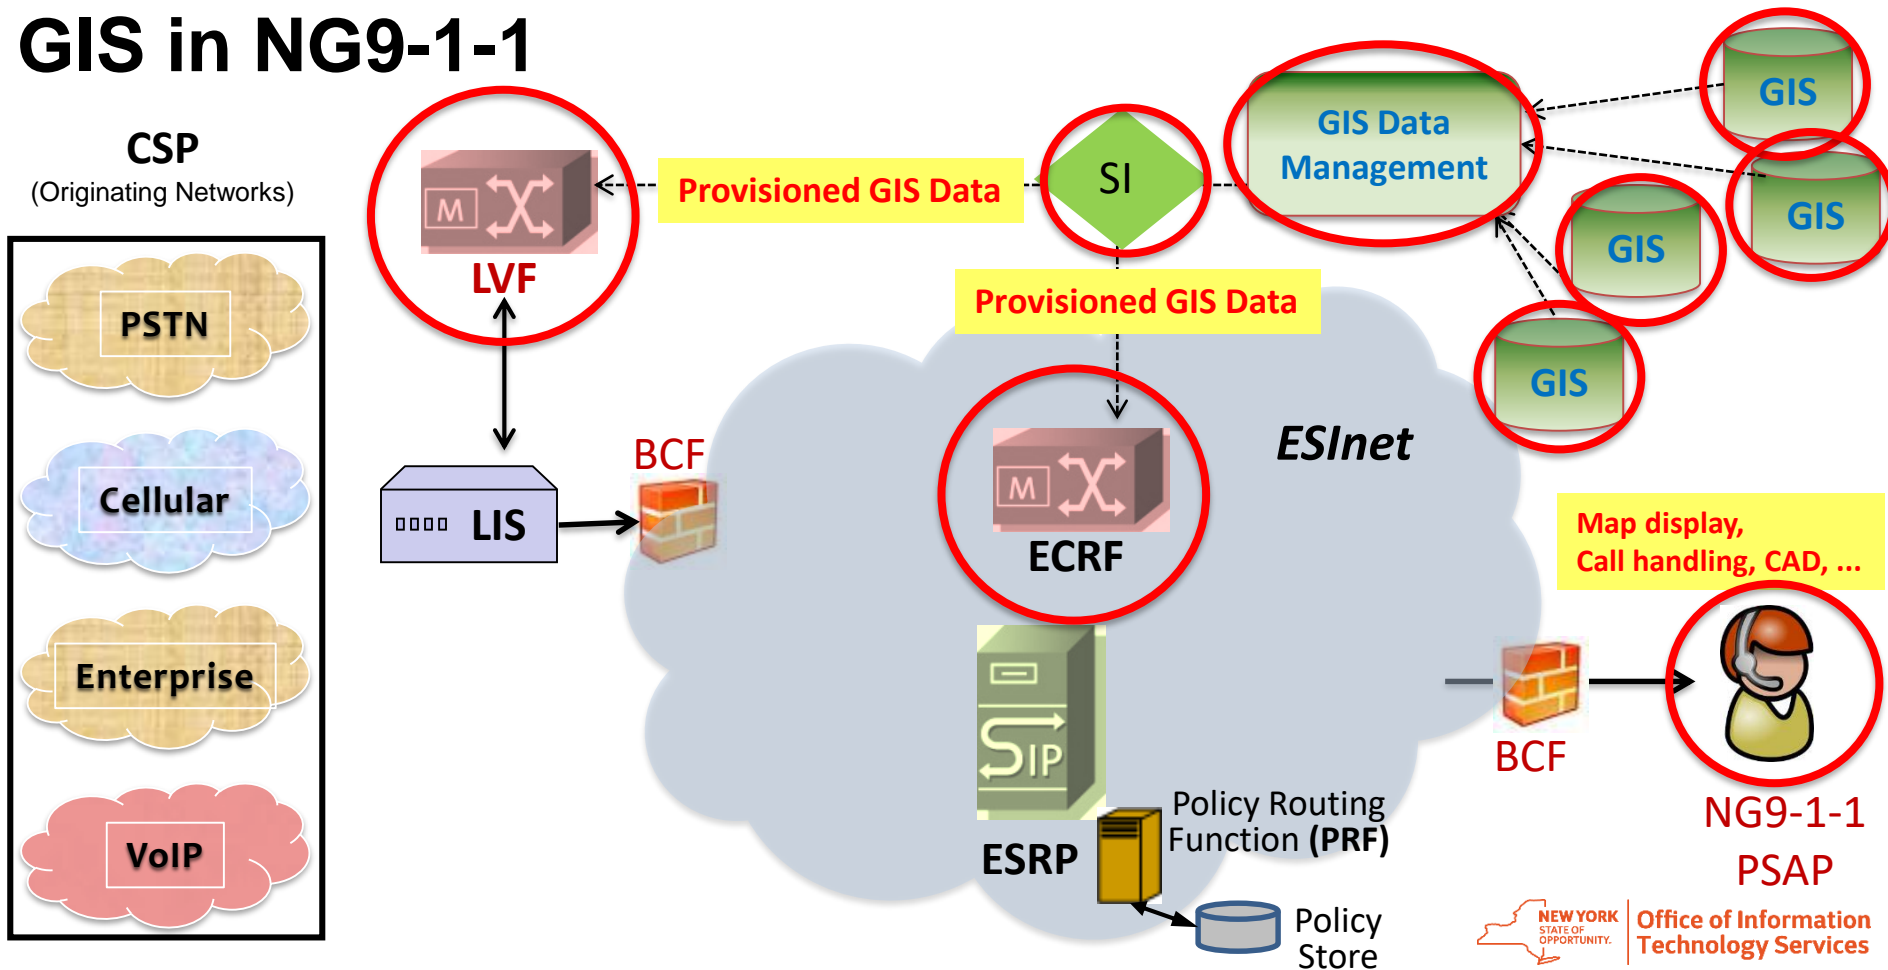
GIS in NG9-1-1

CSP
(Originating Networks)

PSTN

Cellular

Enterprise

VoIP

M

LVF

Provisioned GIS Data

SI

GIS Data Management

GIS

GIS

GIS

GIS

Provisioned GIS Data

LIS

BCF

M

ECRF

ESInet

Map display,
Call handling, CAD, ...

SIP

ESRP

Policy Routing Function (PRF)

Policy Store

BCF

NG9-1-1
PSAP

NEW YORK STATE OF OPPORTUNITY.

Office of Information Technology Services